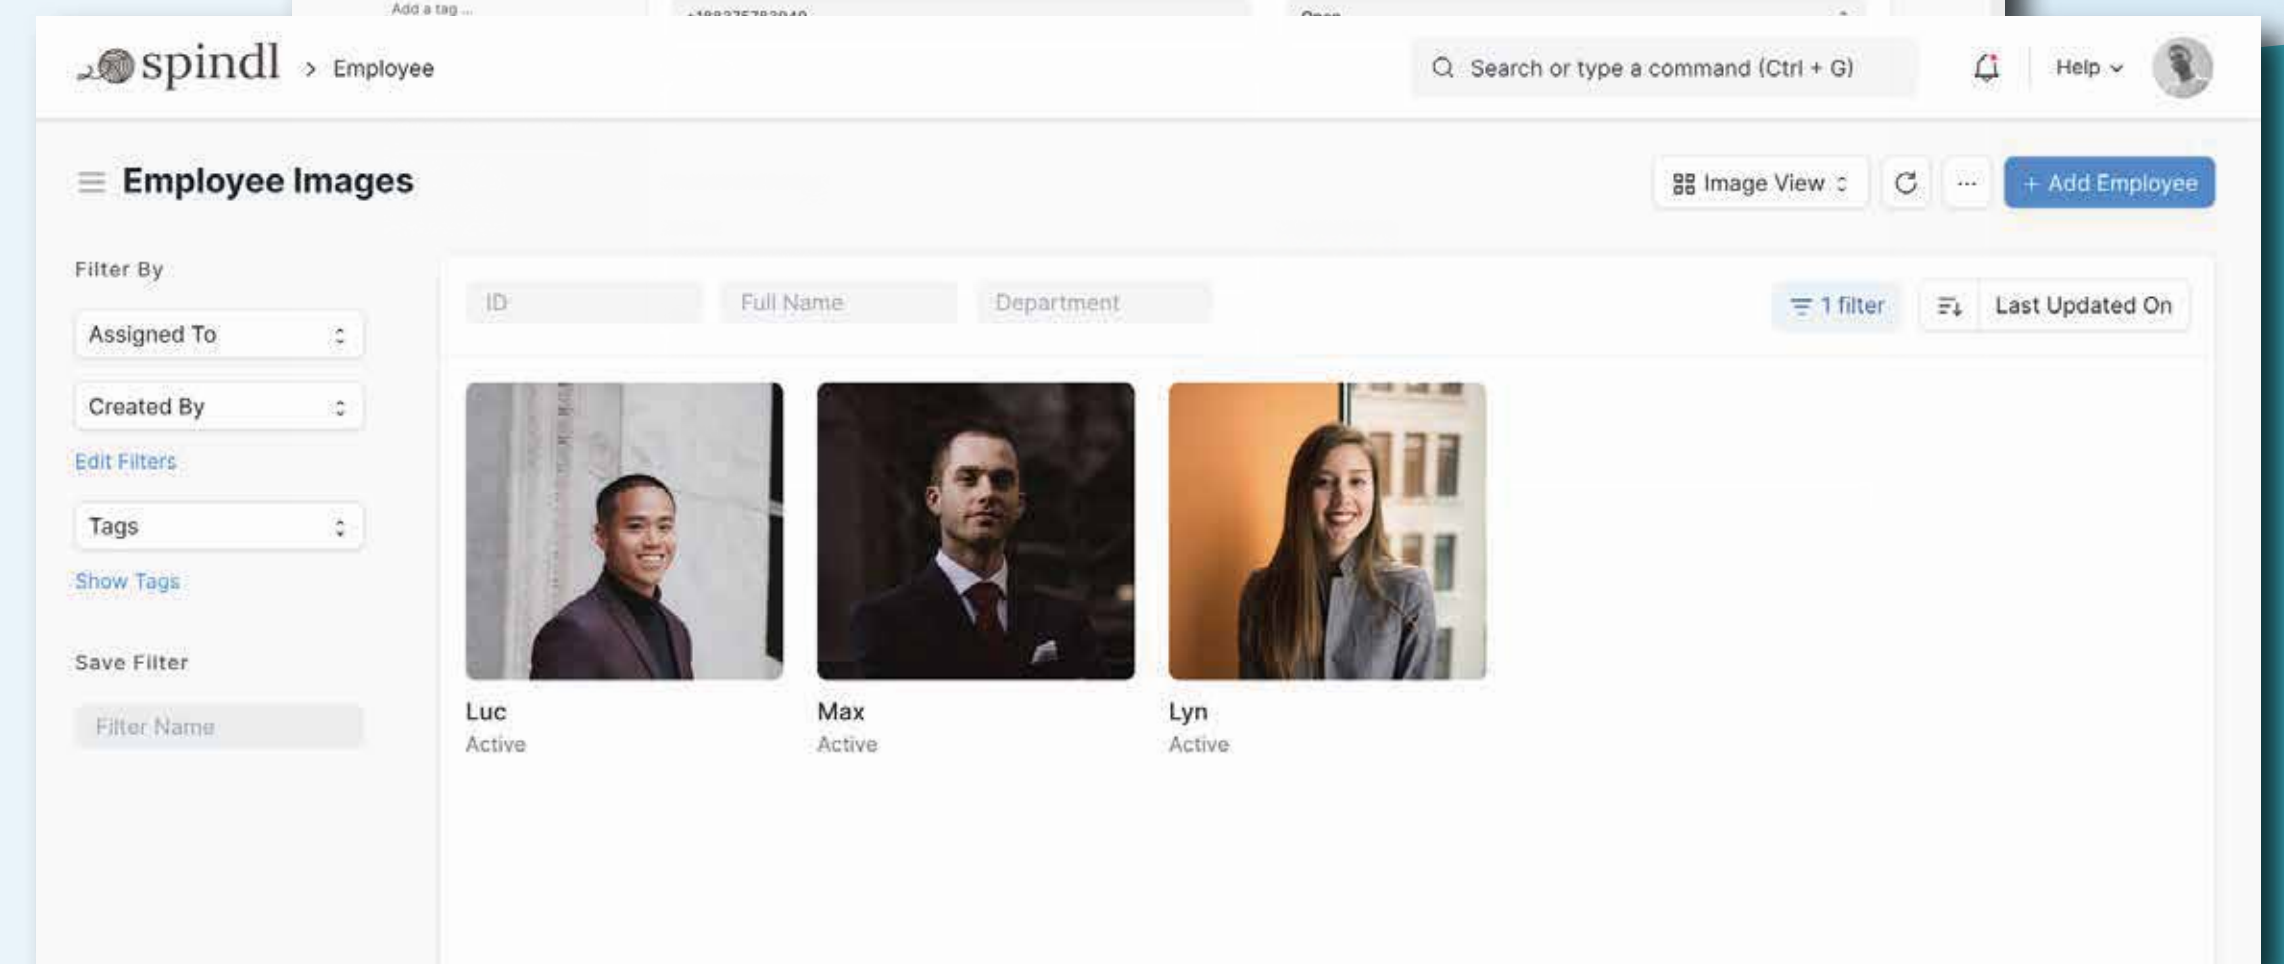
Add a tag ... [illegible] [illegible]

spindl > Employee

Search or type a command (Ctrl + G)

Help

Employee Images

Image View

+ Add Employee

Filter By

Assigned To

Created By

Edit Filters

Tags

Show Tags

Save Filter

Filter Name

ID

Full Name

Department

1 filter

Last Updated On

Luc
Active

Max
Active

Lyn
Active